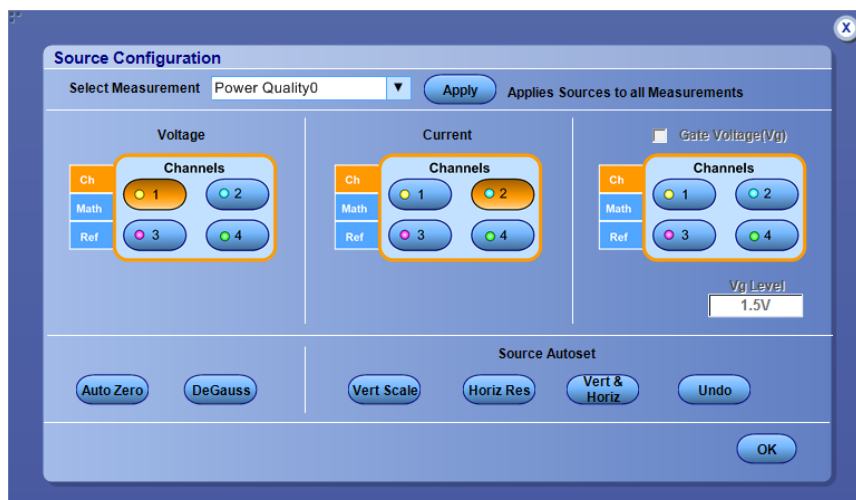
X

Source Configuration

Select Measurement Power Quality0 ▼ Apply Applies Sources to all Measurements

Voltage

Ch
Math
Ref

Channels
1 2
3 4

Current

Ch
Math
Ref

Channels
1 2
3 4

Gate Voltage(Vg)

Ch
Math
Ref

Channels
1 2
3 4

Vg Level
1.5V

Source Autoset

Auto Zero DeGauss Vert Scale Horiz Res Vert & Horiz Undo

OK